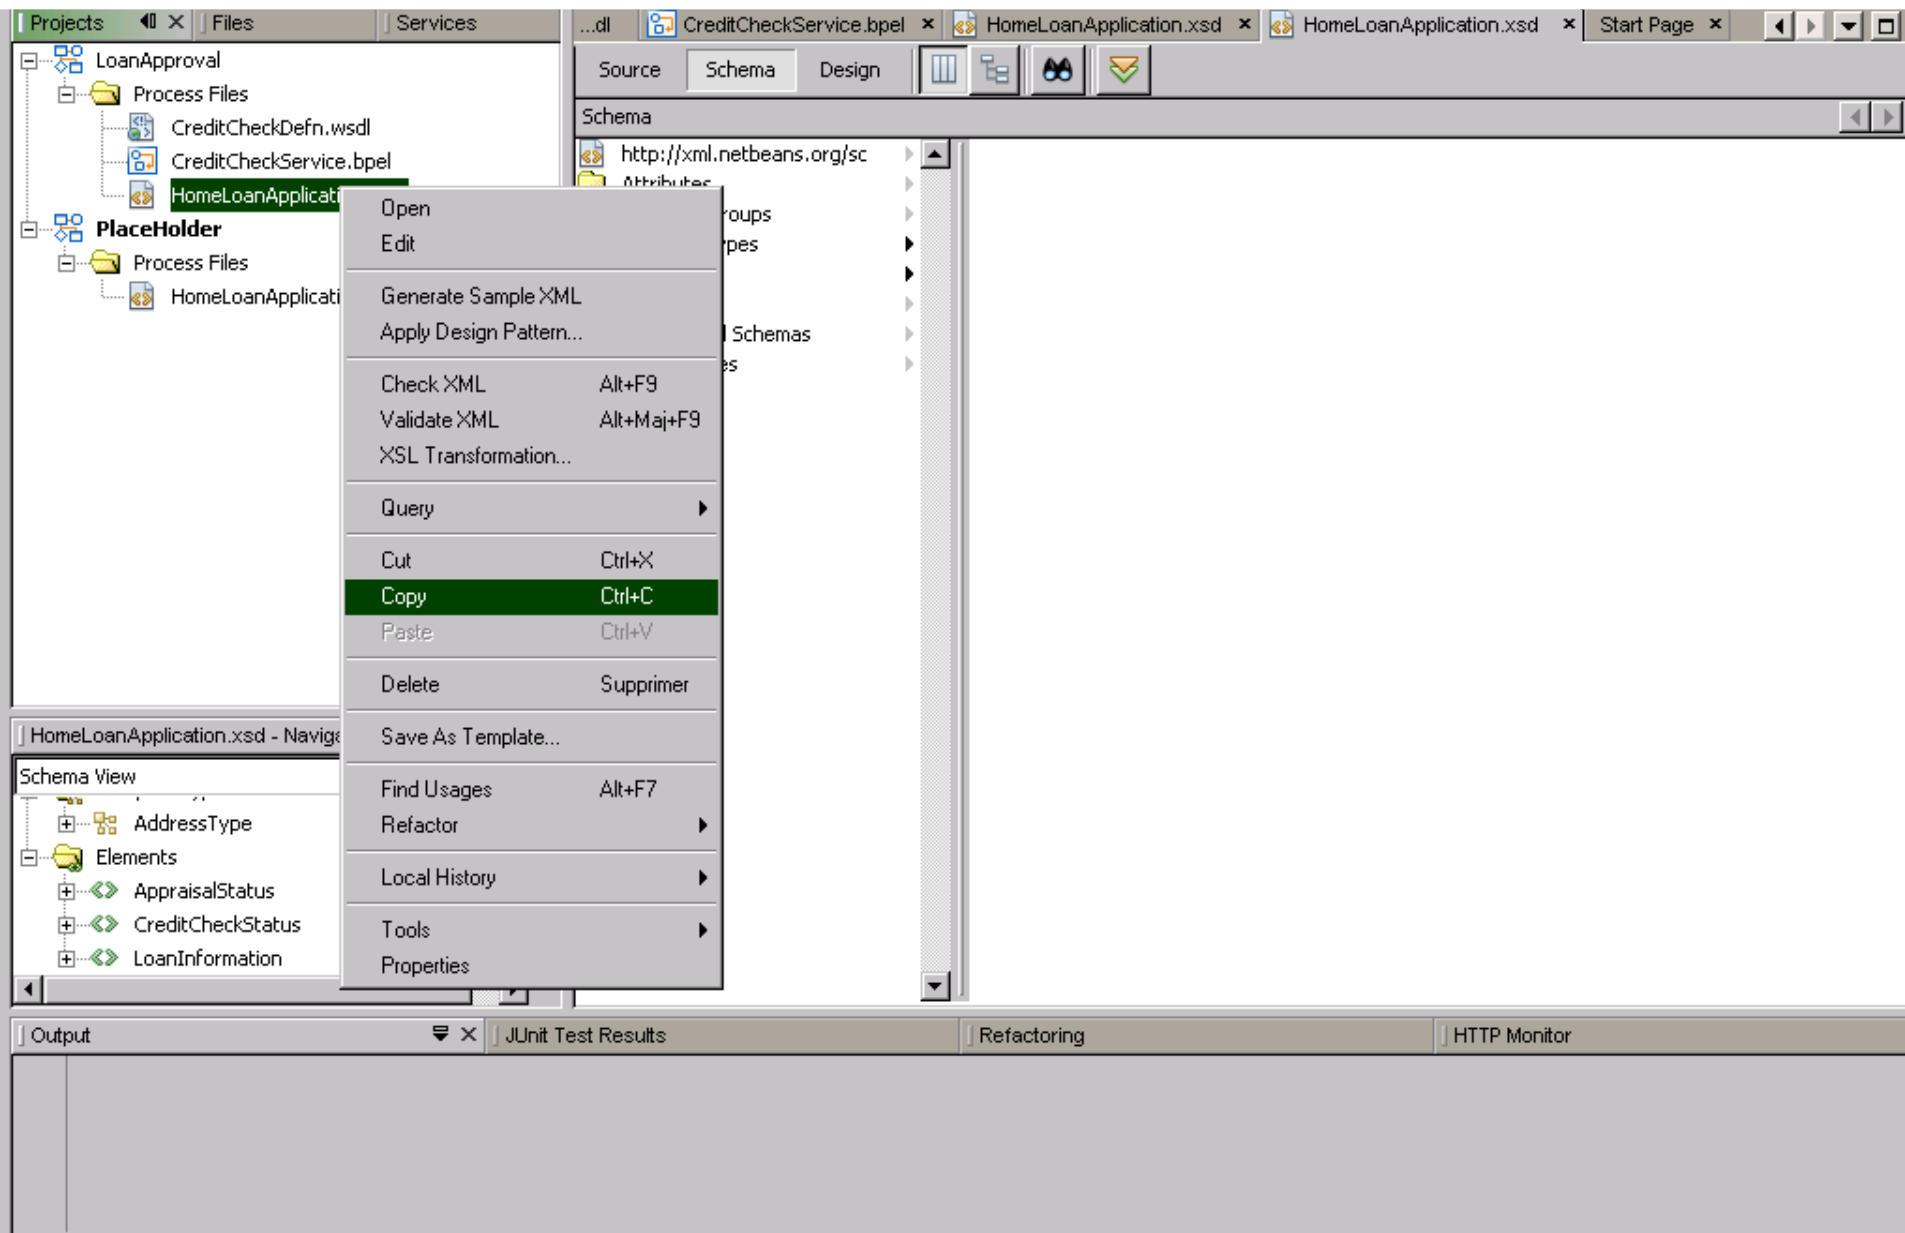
Projects | Files | Services

LoanApproval
Process Files
CreditCheckDefn.wsdl
CreditCheckService.bpel
HomeLoanApplicati
PlaceHolder
Process Files
HomeLoanApplicati

...dl | CreditCheckService.bpel | HomeLoanApplication.xsd | HomeLoanApplication.xsd | Start Page

Source | Schema | Design

Schema

http://xml.netbeans.org/sc
Attributes
roups
pes
Schemas
es

| | |
|---|---|
| Open | |
| Edit | |
| Generate Sample XML | |
| Apply Design Pattern... | |
| Check XML | Alt+F9 |
| Validate XML | Alt+Maj+F9 |
| XSL Transformation... | |
| Query | |
| Cut | Ctrl+X |
| Copy | Ctrl+C |
| Paste | Ctrl+V |
| Delete | Supprimer |
| Save As Template... | |
| Find Usages | Alt+F7 |
| Refactor | |
| Local History | |
| Tools | |
| Properties | |

HomeLoanApplication.xsd - Navig

Schema View

AddressType
Elements
AppraisalStatus
CreditCheckStatus
LoanInformation

Output | JUnit Test Results | Refactoring | HTTP Monitor